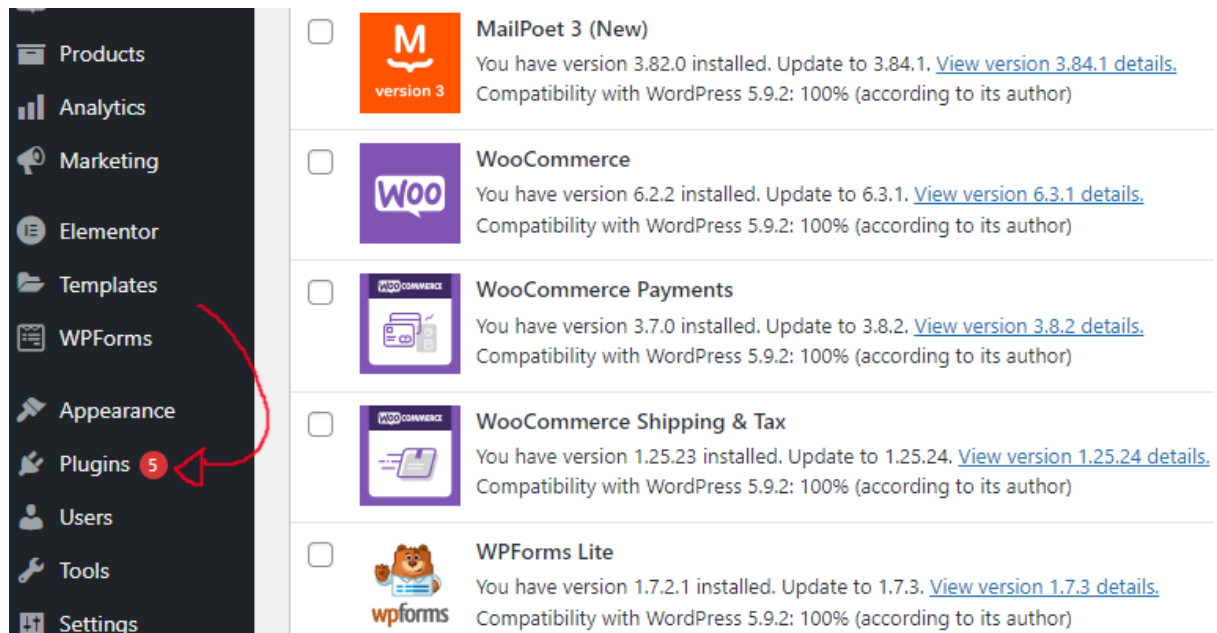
Products
Analytics
Marketing
Elementor
Templates
WPForms
Appearance
Plugins 5
Users
Tools
Settings

M
version 3
MailPoet 3 (New)
You have version 3.82.0 installed. Update to 3.84.1. View version 3.84.1 details.
Compatibility with WordPress 5.9.2: 100% (according to its author)

Woo
WooCommerce
You have version 6.2.2 installed. Update to 6.3.1. View version 6.3.1 details.
Compatibility with WordPress 5.9.2: 100% (according to its author)

WOOCOMMERCE
WooCommerce Payments
You have version 3.7.0 installed. Update to 3.8.2. View version 3.8.2 details.
Compatibility with WordPress 5.9.2: 100% (according to its author)

WOOCOMMERCE
WooCommerce Shipping & Tax
You have version 1.25.23 installed. Update to 1.25.24. View version 1.25.24 details.
Compatibility with WordPress 5.9.2: 100% (according to its author)

wpforms
WPForms Lite
You have version 1.7.2.1 installed. Update to 1.7.3. View version 1.7.3 details.
Compatibility with WordPress 5.9.2: 100% (according to its author)